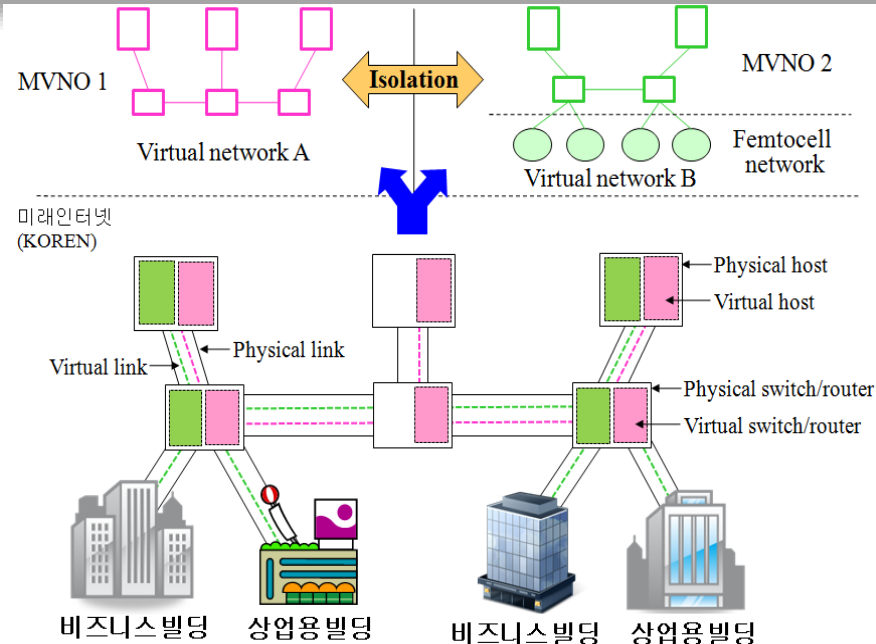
MVNO 1

Isolation

MVNO 2

Virtual network A

Femtocell network

Virtual network B

미래인터넷 (KOREN)

Physical host

Virtual host

Physical link

Virtual link

Physical switch/router

Virtual switch/router

비즈니스빌딩

상업용빌딩

비즈니스빌딩

상업용빌딩